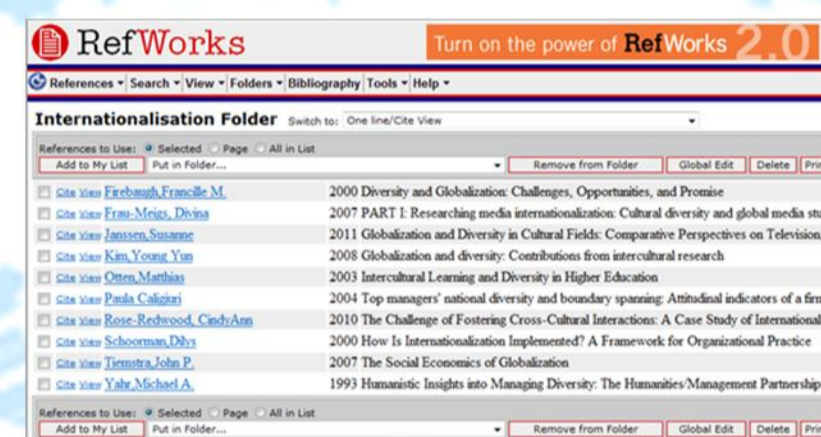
RefWorks

Turn on the power of RefWorks 2.0

References Search View Folders Bibliography Tools Help

Internationalisation Folder Switch to: One line/Cite View

References to Use: Selected Page All in List

Add to My List Put in Folder... Remove from Folder Global Edit Delete Pri

| | | |
|---|---|---|
| Cite View | Firebaugh, Francille M. | 2000 Diversity and Globalization: Challenges, Opportunities, and Promise |
| Cite View | Frau-Meigs, Divina | 2007 PART I: Researching media internationalization: Cultural diversity and global media stu |
| Cite View | Janssen, Susanne | 2011 Globalization and Diversity in Cultural Fields: Comparative Perspectives on Televisio |
| Cite View | Kim, Young Yun | 2008 Globalization and diversity: Contributions from intercultural research |
| Cite View | Otten, Matthias | 2003 Intercultural Learning and Diversity in Higher Education |
| Cite View | Paula Caligiuri | 2004 Top managers' national diversity and boundary spanning: Attitudinal indicators of a fir |
| Cite View | Rose-Redwood, CindyAnn | 2010 The Challenge of Fostering Cross-Cultural Interactions: A Case Study of International |
| Cite View | Schoorman, Dilys | 2000 How Is Internationalization Implemented? A Framework for Organizational Practice |
| Cite View | Tiemstra, John P. | 2007 The Social Economics of Globalization |
| Cite View | Yahr, Michael A. | 1993 Humanistic Insights into Managing Diversity: The Humanities/Management Partnership |

References to Use: Selected Page All in List

Add to My List Put in Folder... Remove from Folder Global Edit Delete Pri